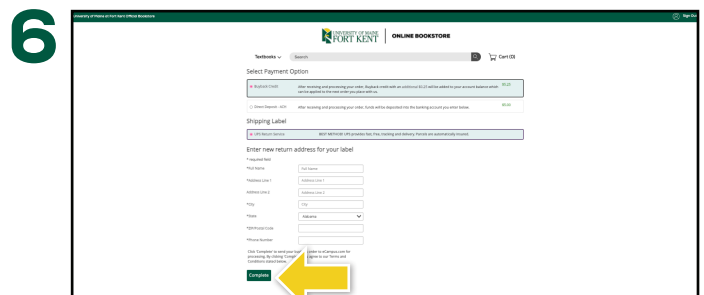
6

University of Maine at Fort Kent Official Bookstore

Sign Out

UNIVERSITY OF MAINE FORT KENT | ONLINE BOOKSTORE

Textbooks

Search

Cart (0)

Select Payment Option

Buyback Credit — After receiving and processing your order, Buyback credit with an additional $0.23 will be added to your account balance which can be applied to the next order you place with us. — $0.23

Direct Deposit - ACH — After receiving and processing your order, funds will be deposited into the banking account you enter below. — $0.00

Shipping Label

UPS Return Service — BEST METHOD! UPS provides fast, free tracking and delivery. Parcels are automatically insured.

Enter new return address for your label

* required field

*Full Name — Full Name

*Address Line 1 — Address Line 1

Address Line 2 — Address Line 2

*City — City

*State — Alabama

*ZIP/Postal Code

*Phone Number

Click 'Complete' to send your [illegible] order to eCampus.com for processing. By clicking 'Comple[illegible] agree to our Terms and Conditions stated below.

Complete